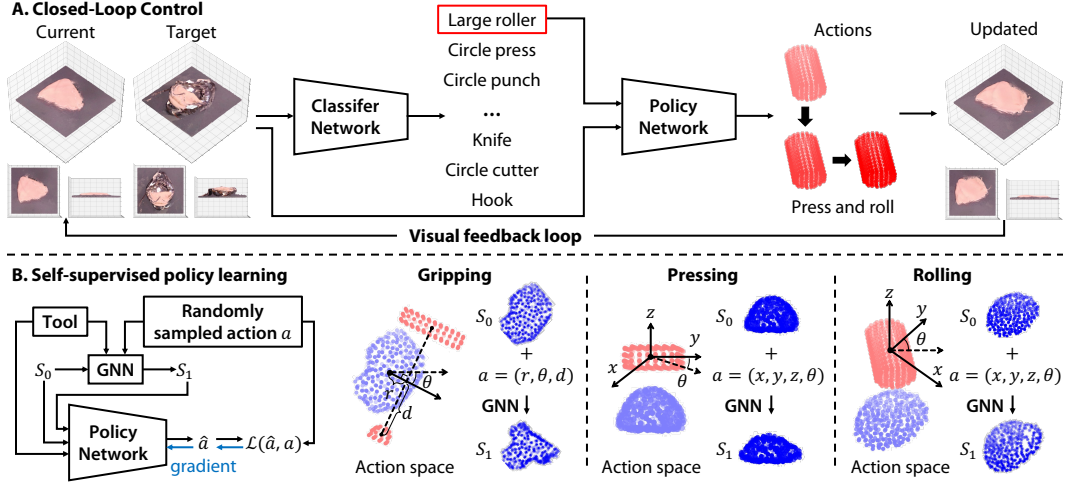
A. Closed-Loop Control

Current

Target

Classifer Network

Large roller

Circle press

Circle punch

...

Knife

Circle cutter

Hook

Policy Network

Actions

Press and roll

Updated

Visual feedback loop

B. Self-supervised policy learning

Tool

Randomly sampled action $a$

GNN

$S_0$

$S_1$

Policy Network

$\hat{a}$

$\mathcal{L}(\hat{a}, a)$

gradient

Gripping

$r$

$\theta$

$d$

Action space

$S_0$

+

$a = (r, \theta, d)$

GNN

$S_1$

Pressing

$z$

$y$

$x$

$\theta$

Action space

$S_0$

+

$a = (x, y, z, \theta)$

GNN

$S_1$

Rolling

$z$

$y$

$\theta$

$x$

Action space

$S_0$

+

$a = (x, y, z, \theta)$

GNN

$S_1$